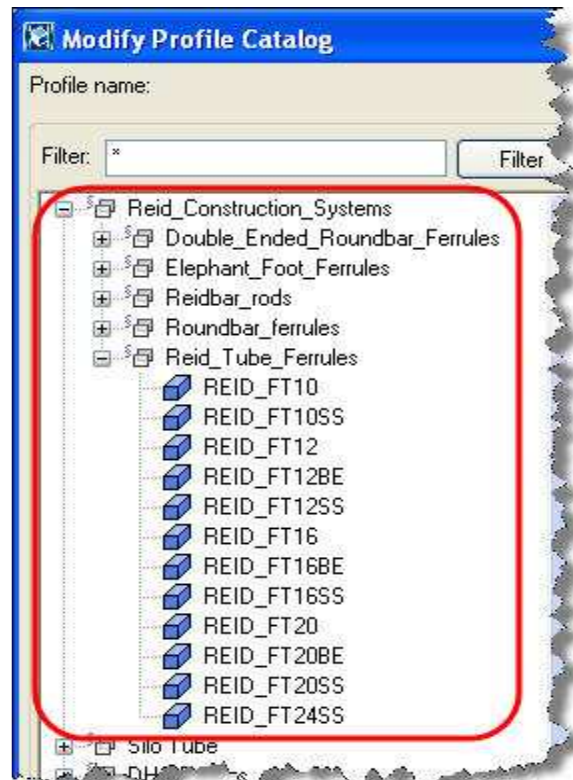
Modify Profile Catalog

Profile name:

Filter: *

Filter

Reid_Construction_Systems
Double_Ended_Roundbar_Ferrules
Elephant_Foot_Ferrules
Reidbar_rods
Roundbar_ferrules
Reid_Tube_Ferrules
REID_FT10
REID_FT10SS
REID_FT12
REID_FT12BE
REID_FT12SS
REID_FT16
REID_FT16BE
REID_FT16SS
REID_FT20
REID_FT20BE
REID_FT20SS
REID_FT24SS
Silo Tube
DH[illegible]